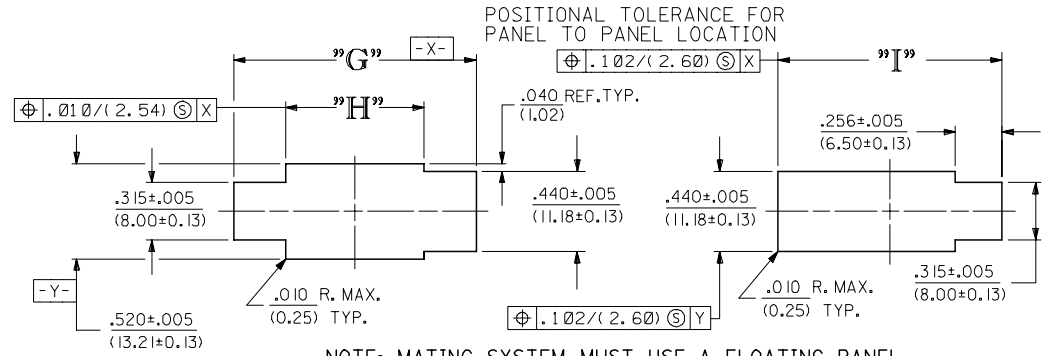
POSITIONAL TOLERANCE FOR PANEL TO PANEL LOCATION

"G"

-X-

⊕ .102/(2.60) Ⓢ X

"I"

⊕ .010/(2.54) Ⓢ X

"H"

.040 REF.TYP. (1.02)

.256±.005 (6.50±0.13)

.315±.005 (8.00±0.13)

.440±.005 (11.18±0.13)

.440±.005 (11.18±0.13)

-Y-

.010 R. MAX. (0.25) TYP.

.010 R. MAX. (0.25) TYP.

.315±.005 (8.00±0.13)

⊕ .102/(2.60) Ⓢ Y

.520±.005 (13.21±0.13)

NOTE: MATING SYSTEM MUST USE A FLOATING PANEL